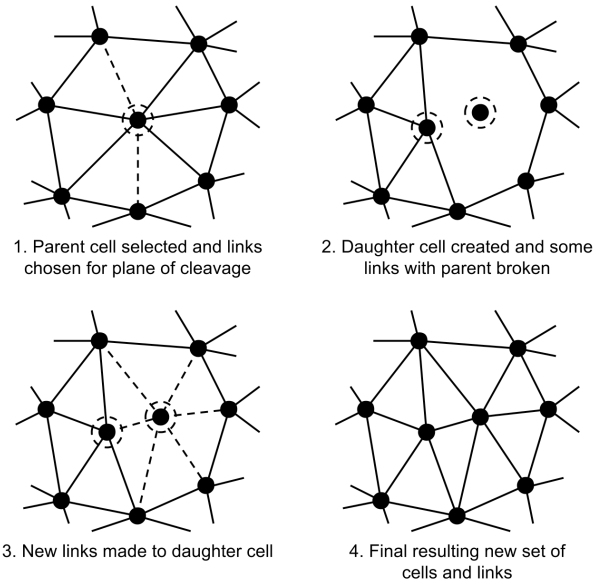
1. Parent cell selected and links chosen for plane of cleavage

2. Daughter cell created and some links with parent broken

3. New links made to daughter cell

4. Final resulting new set of cells and links